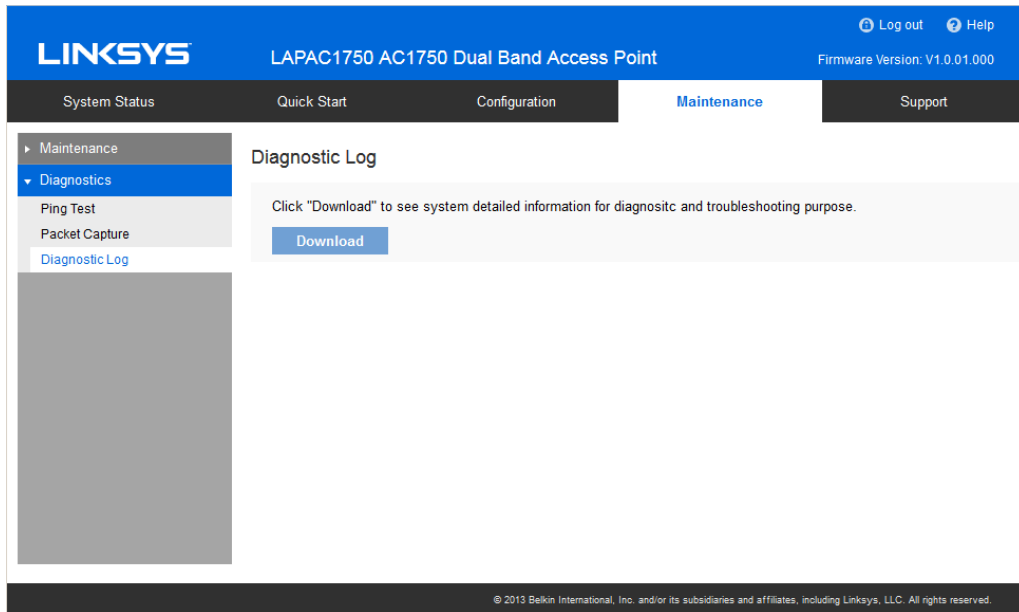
Log out Help

LINKSYS

LAPAC1750 AC1750 Dual Band Access Point

Firmware Version: V1.0.01.000

System Status

Quick Start

Configuration

Maintenance

Support

Maintenance

Diagnostics

Ping Test

Packet Capture

Diagnostic Log

Diagnostic Log

Click "Download" to see system detailed information for diagnositc and troubleshooting purpose.

Download

© 2013 Belkin International, Inc. and/or its subsidiaries and affiliates, including Linksys, LLC. All rights reserved.